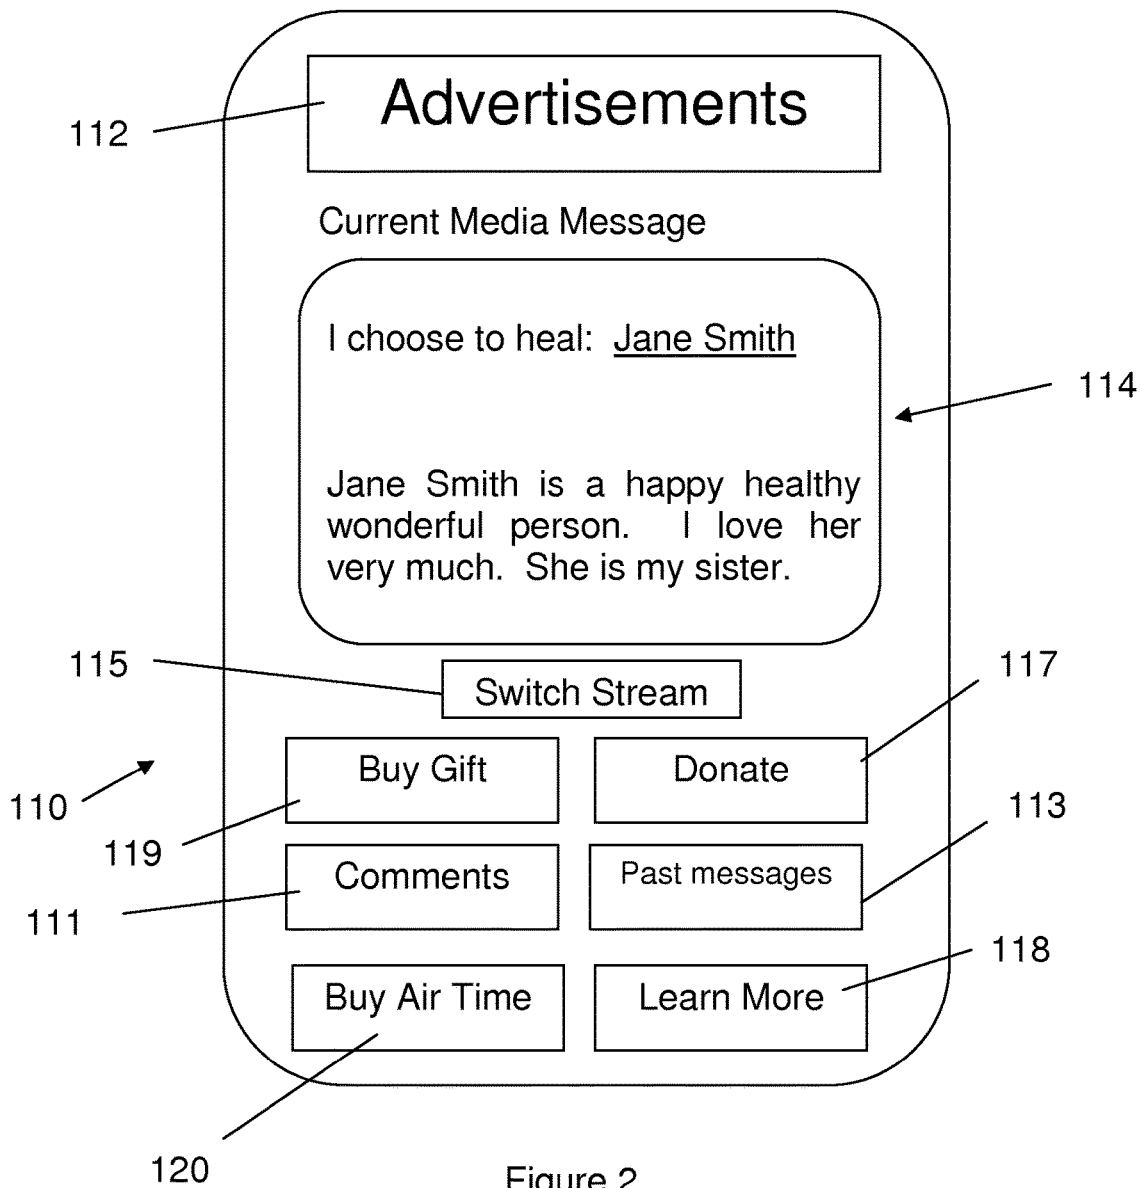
112

Advertisements

Current Media Message

I choose to heal: Jane Smith

114

Jane Smith is a happy healthy wonderful person. I love her very much. She is my sister.

115

Switch Stream

117

110

Buy Gift

Donate

119

113

Comments

Past messages

111

118

Buy Air Time

Learn More

120

Figure 2